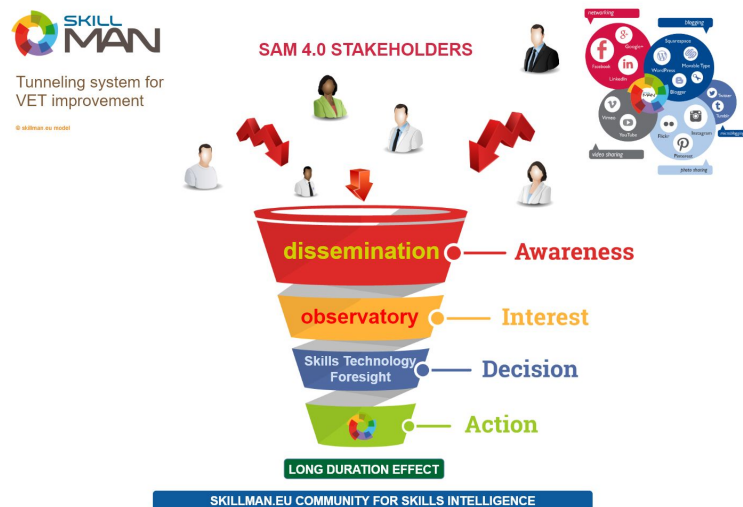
SKILL MAN

Tunneling system for VET improvement

© skillman.eu model

SAM 4.0 STAKEHOLDERS

networking

blogging

Google+

Facebook

LinkedIn

Squarespace

WordPress

Movable Type

Blogger

Twitter

Tumblr

microblogging

Vimeo

YouTube

Flickr

Instagram

Pinterest

video sharing

photo sharing

dissemination

Awareness

observatory

Interest

Skills Technology Foresight

Decision

Action

LONG DURATION EFFECT

SKILLMAN.EU COMMUNITY FOR SKILLS INTELLIGENCE